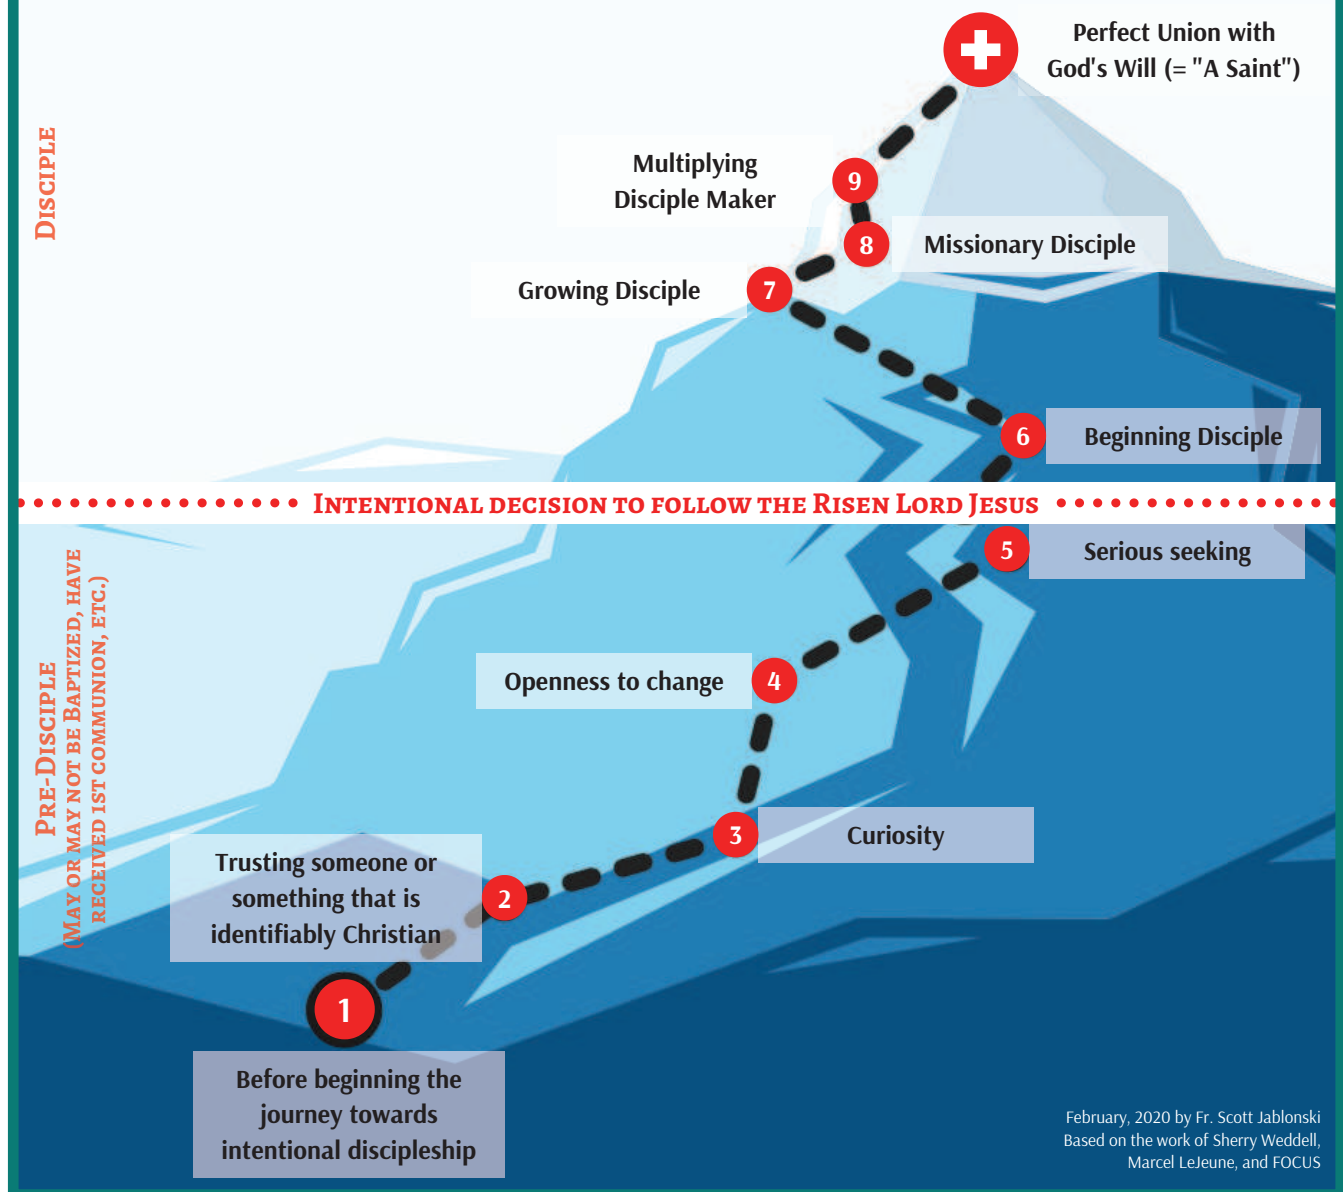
Disciple

Perfect Union with God's Will (= "A Saint")

Multiplying Disciple Maker

9

8

Missionary Disciple

Growing Disciple

7

6

Beginning Disciple

Intentional decision to follow the Risen Lord Jesus

Pre-Disciple

(May or may not be baptized, have received 1st Communion, etc.)

5

Serious seeking

Openness to change

4

3

Curiosity

Trusting someone or something that is identifiably Christian

2

1

Before beginning the journey towards intentional discipleship

February, 2020 by Fr. Scott Jablonski
Based on the work of Sherry Weddell, Marcel LeJeune, and FOCUS